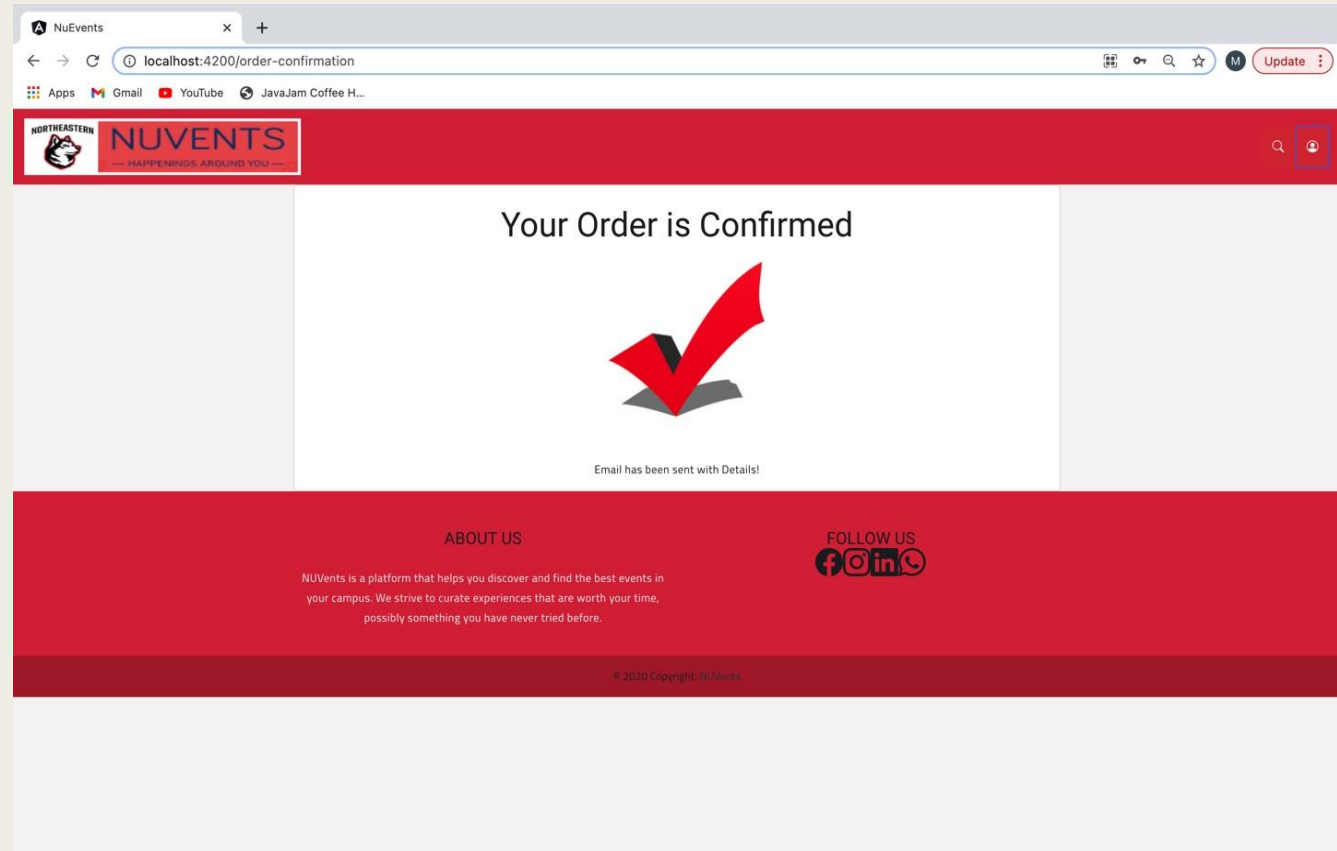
NuEvents
×
+
localhost:4200/order-confirmation
M
Update
Apps Gmail YouTube JavaJam Coffee H...

NORTHEASTERN
NUVENTS
— HAPPENINGS AROUND YOU —

Your Order is Confirmed

Email has been sent with Details!

ABOUT US

NUVents is a platform that helps you discover and find the best events in your campus. We strive to curate experiences that are worth your time, possibly something you have never tried before.

FOLLOW US

© 2020 Copyright: NUVents